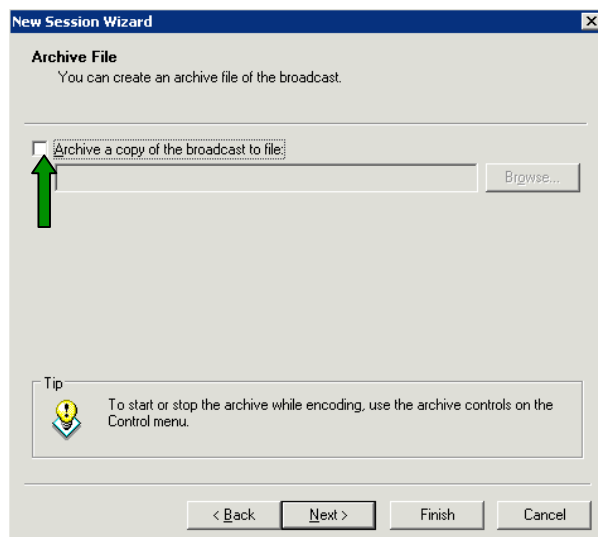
New Session Wizard

Archive File
You can create an archive file of the broadcast.

Archive a copy of the broadcast to file:

Browse...

Tip

To start or stop the archive while encoding, use the archive controls on the Control menu.

< Back
Next >
Finish
Cancel